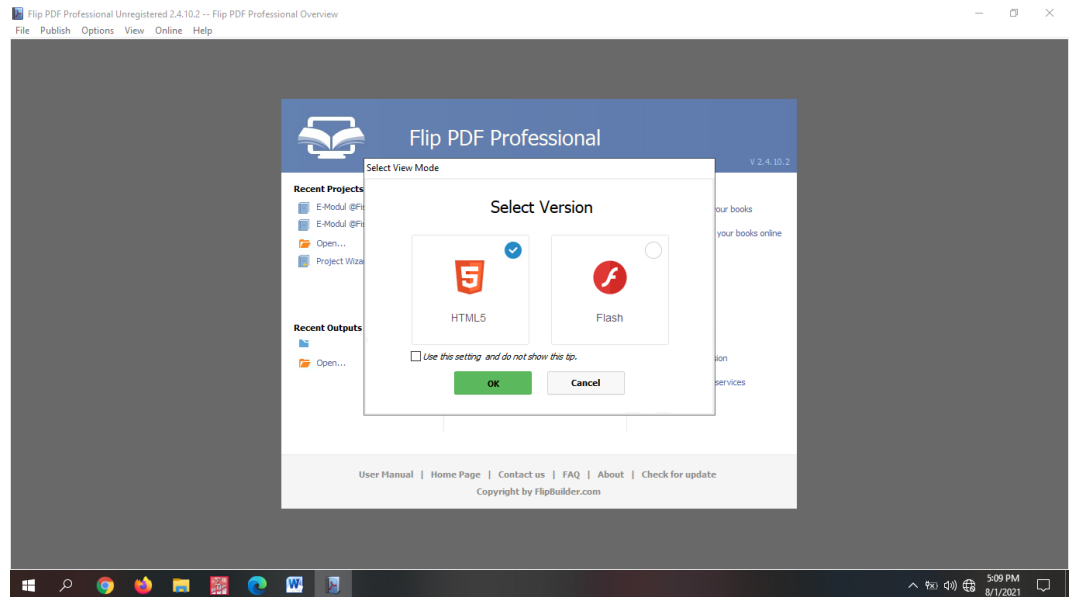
Flip PDF Professional Unregistered 2.4.10.2 -- Flip PDF Professional Overview

File Publish Options View Online Help

Flip PDF Professional

V 2.4.10.2

Recent Projects

E-Modul @Fi

E-Modul @Fi

Open...

Project Wiza

Recent Outputs

Open...

your books

your books online

sion

services

Select View Mode

Select Version

5

HTML5

Flash

Use this setting and do not show this tip.

OK

Cancel

User Manual | Home Page | Contact us | FAQ | About | Check for update

Copyright by FlipBuilder.com

5:09 PM
8/1/2021